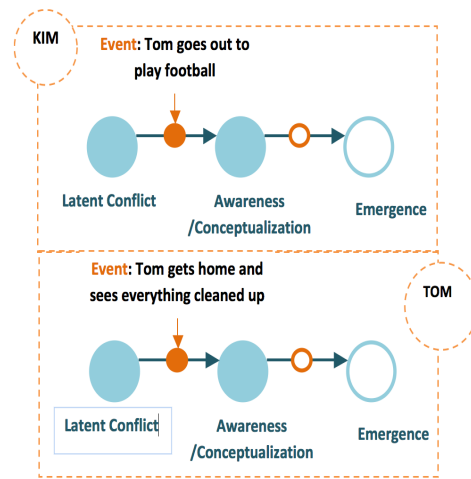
KIM

Event: Tom goes out to play football

Latent Conflict

Awareness /Conceptualization

Emergence

Event: Tom gets home and sees everything cleaned up

TOM

Latent Conflict

Awareness /Conceptualization

Emergence